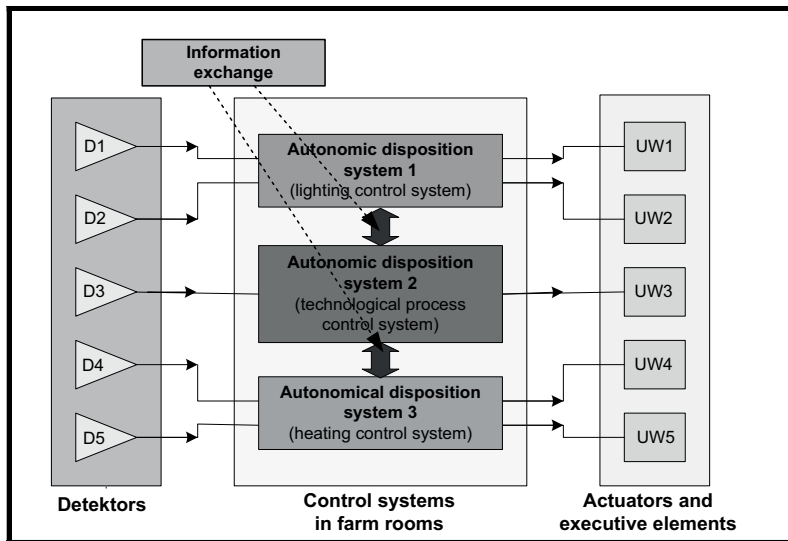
Information exchange

D1
D2
D3
D4
D5

Autonomic disposition system 1
(lighting control system)

Autonomic disposition system 2
(technological process control system)

Autonomical disposition system 3
(heating control system)

UW1
UW2
UW3
UW4
UW5

Detektors

Control systems in farm rooms

Actuators and executive elements